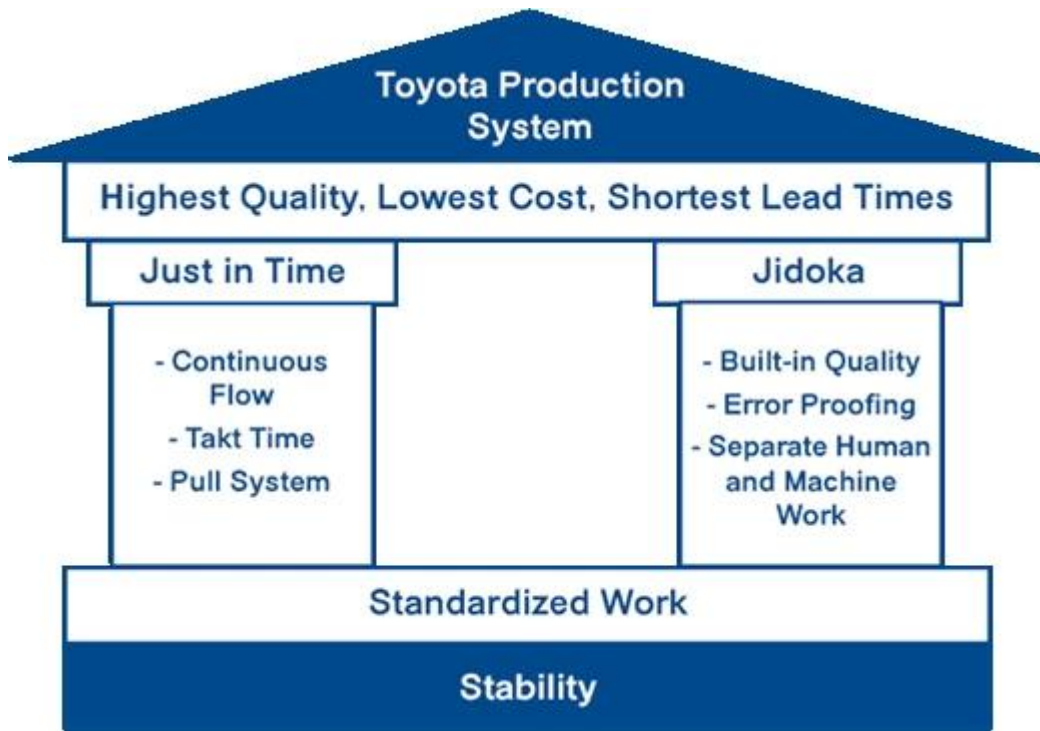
Toyota Production System

Highest Quality, Lowest Cost, Shortest Lead Times

Just in Time

- Continuous Flow
- Takt Time
- Pull System

Jidoka

- Built-in Quality
- Error Proofing
- Separate Human and Machine Work

Standardized Work

Stability